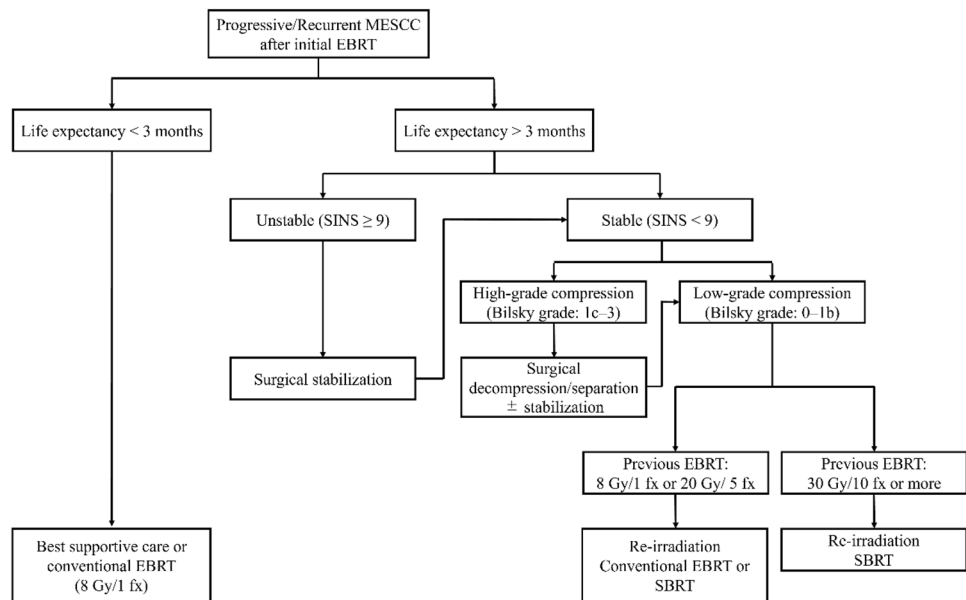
Progressive/Recurrent MESCC after initial EBRT

Life expectancy < 3 months

Life expectancy > 3 months

Unstable (SINS ≥ 9)

Stable (SINS < 9)

High-grade compression (Bilsky grade: 1c–3)

Low-grade compression (Bilsky grade: 0–1b)

Surgical stabilization

Surgical decompression/separation ± stabilization

Previous EBRT: 8 Gy/1 fx or 20 Gy/ 5 fx

Previous EBRT: 30 Gy/10 fx or more

Best supportive care or conventional EBRT (8 Gy/1 fx)

Re-irradiation Conventional EBRT or SBRT

Re-irradiation SBRT